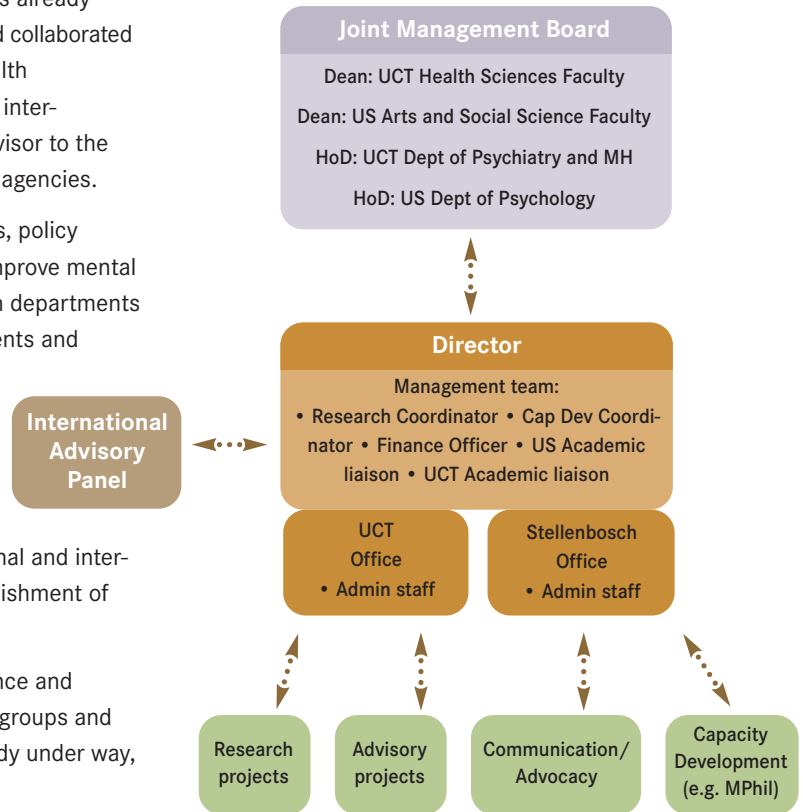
s already
d collaborated
lth
inter-
visor to the
agencies.

s, policy
nprove mental
n departments
ents and

nal and inter-
ishment of

nce and
groups and
dy under way,

Joint Management Board

Dean: UCT Health Sciences Faculty

Dean: US Arts and Social Science Faculty

HoD: UCT Dept of Psychiatry and MH

HoD: US Dept of Psychology

Director

Management team:
• Research Coordinator • Cap Dev Coordinator • Finance Officer • US Academic liaison • UCT Academic liaison

International Advisory Panel

UCT Office
• Admin staff

Stellenbosch Office
• Admin staff

Research projects

Advisory projects

Communication/ Advocacy

Capacity Development (e.g. MPhil)